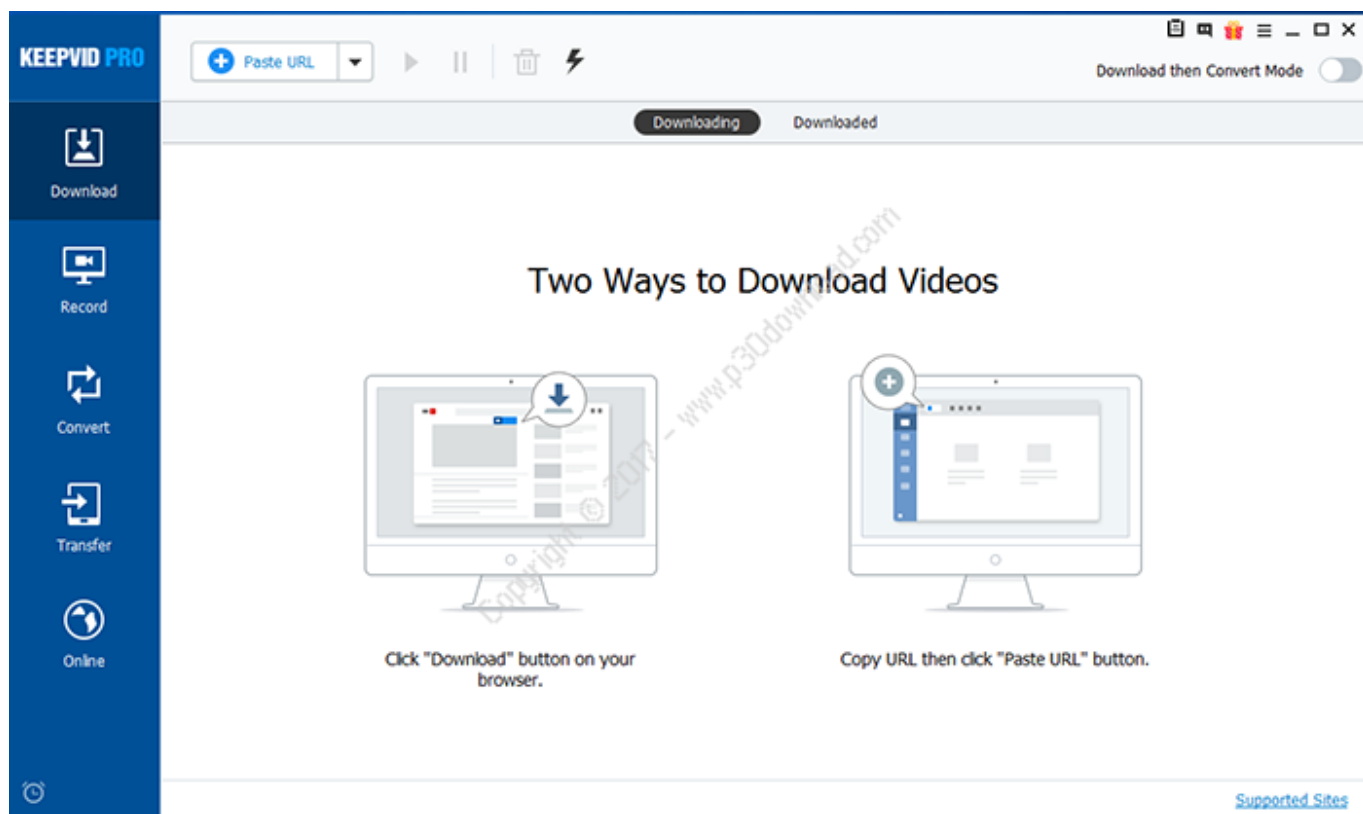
KEEPVID PRO

Paste URL

Download then Convert Mode

Download

Record

Convert

Transfer

Online

Downloading

Downloaded

Two Ways to Download Videos

Copyright © 2017 - www.p30download.com

Click "Download" button on your browser.

Copy URL then click "Paste URL" button.

Supported Sites